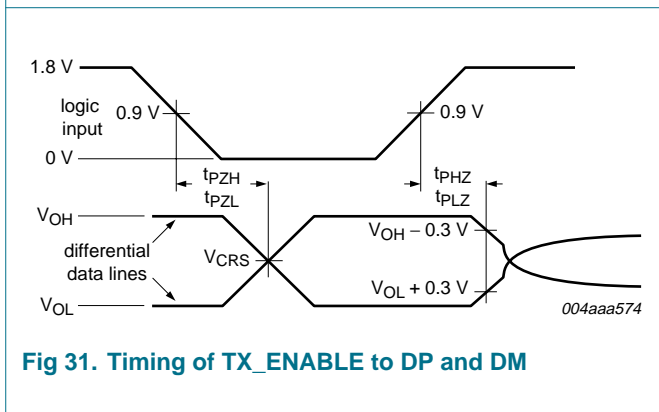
1.8 V

logic input

0.9 V

0 V

0.9 V

$t_{PZH}$
$t_{PZL}$

$t_{PHZ}$
$t_{PLZ}$

$V_{OH}$

differential data lines

$V_{CRS}$

$V_{OH} - 0.3$ V

$V_{OL} + 0.3$ V

$V_{OL}$

004aaa574

Fig 31. Timing of TX_ENABLE to DP and DM